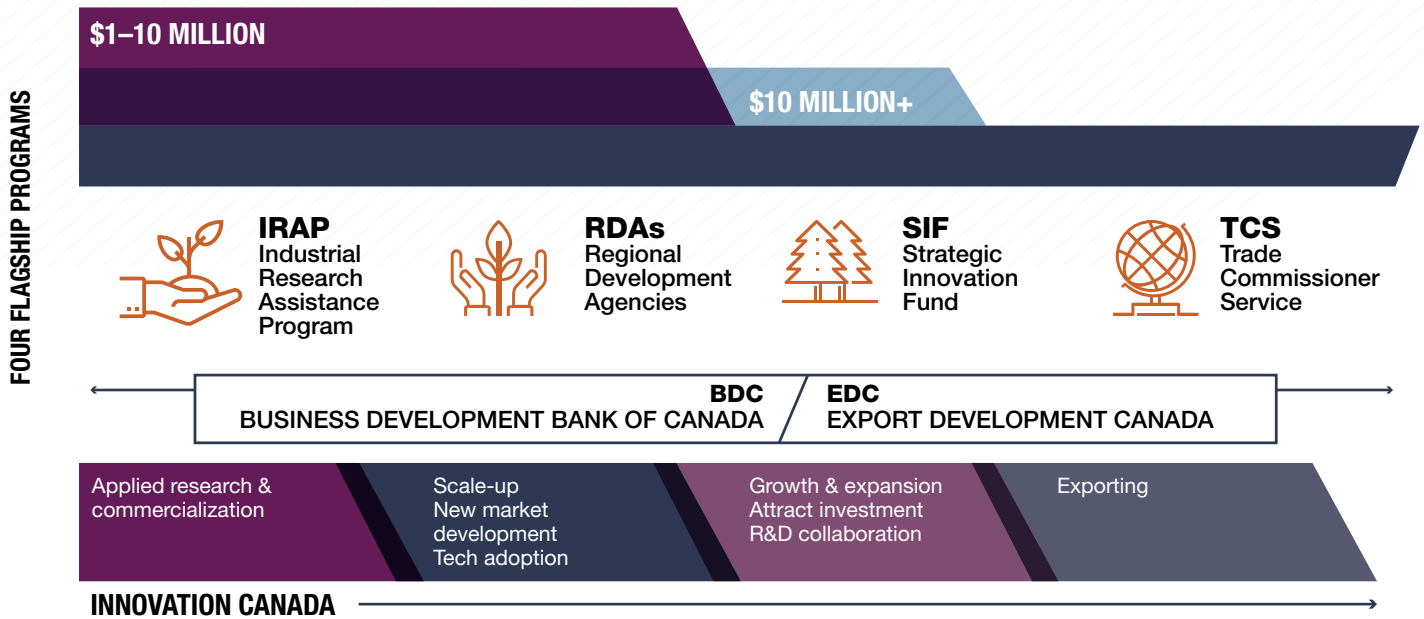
FOUR FLAGSHIP PROGRAMS

$1–10 MILLION

$10 MILLION+

IRAP
Industrial Research Assistance Program

RDAs
Regional Development Agencies

SIF
Strategic Innovation Fund

TCS
Trade Commissioner Service

BDC
BUSINESS DEVELOPMENT BANK OF CANADA

EDC
EXPORT DEVELOPMENT CANADA

Applied research & commercialization

Scale-up
New market development
Tech adoption

Growth & expansion
Attract investment
R&D collaboration

Exporting

INNOVATION CANADA